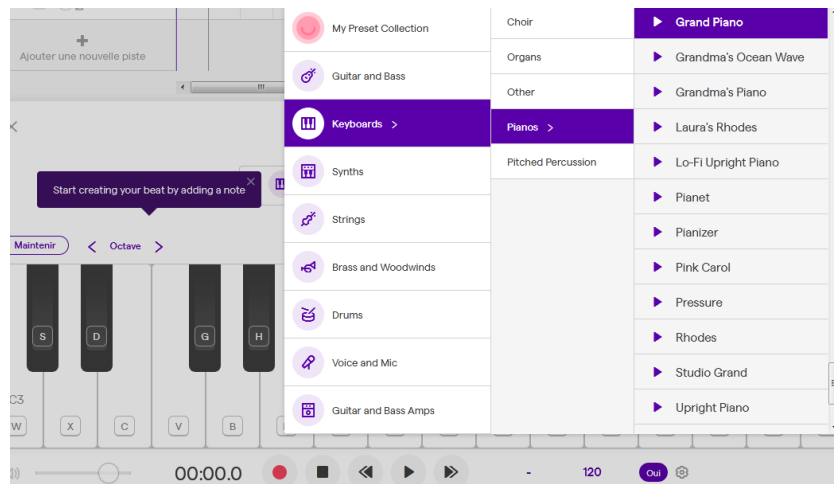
Ajouter une nouvelle piste

Start creating your beat by adding a note

Maintenir

Octave

S D G H

C3

W X C V B

My Preset Collection
Guitar and Bass
Keyboards >
Synths
Strings
Brass and Woodwinds
Drums
Voice and Mic
Guitar and Bass Amps

Choir
Organs
Other
Pianos >
Pitched Percussion

Grand Piano
Grandma's Ocean Wave
Grandma's Piano
Laura's Rhodes
Lo-Fi Upright Piano
Pianet
Pianizer
Pink Carol
Pressure
Rhodes
Studio Grand
Upright Piano

00:00.0

-

120

Oui